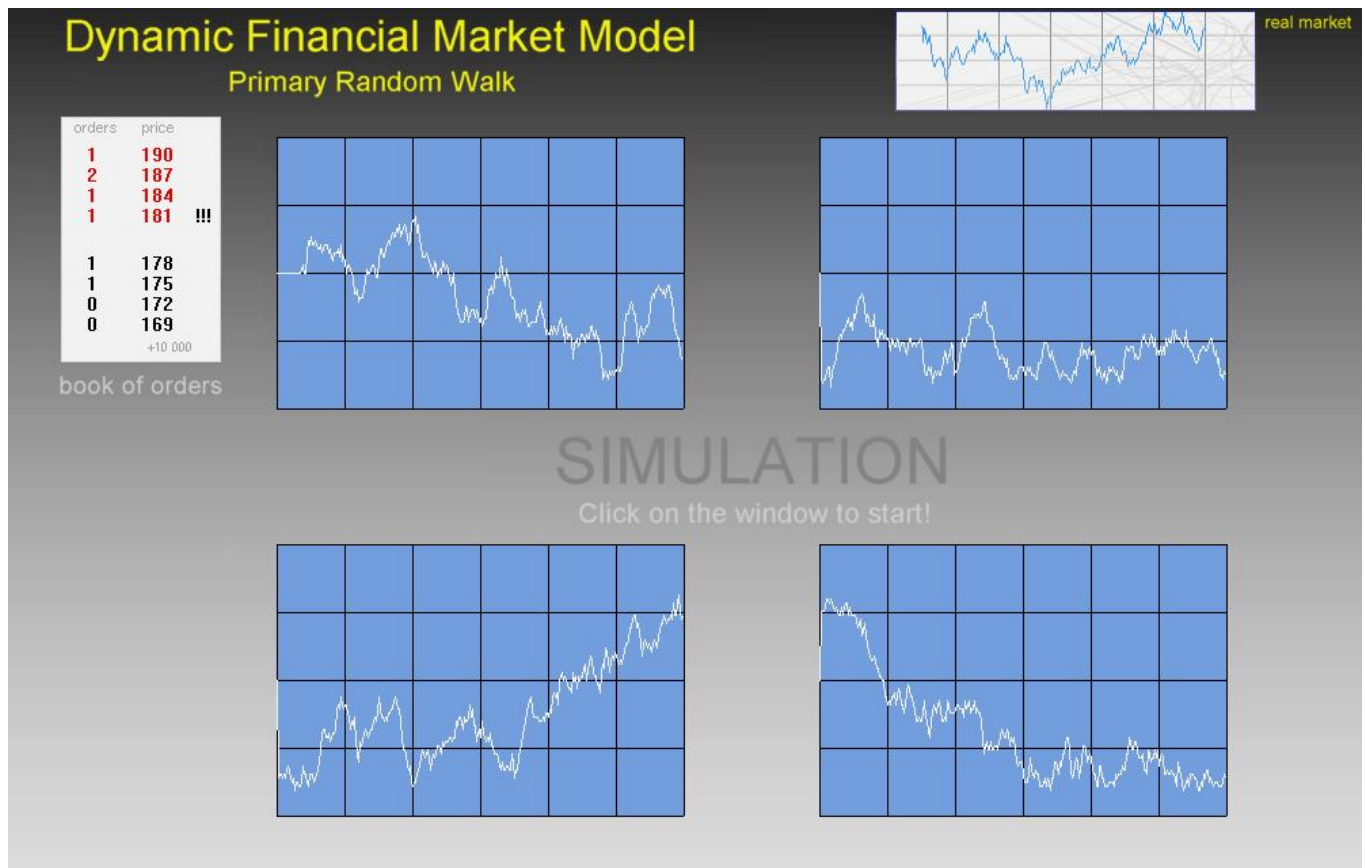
Dynamic Financial Market Model
Primary Random Walk

real market

| orders | price | |
|---|---|---|
| 1 | 190 | |
| 2 | 187 | |
| 1 | 184 | |
| 1 | 181 | !!! |
| 1 | 178 | |
| 1 | 175 | |
| 0 | 172 | |
| 0 | 169 | |

+10 000

book of orders

SIMULATION
Click on the window to start!